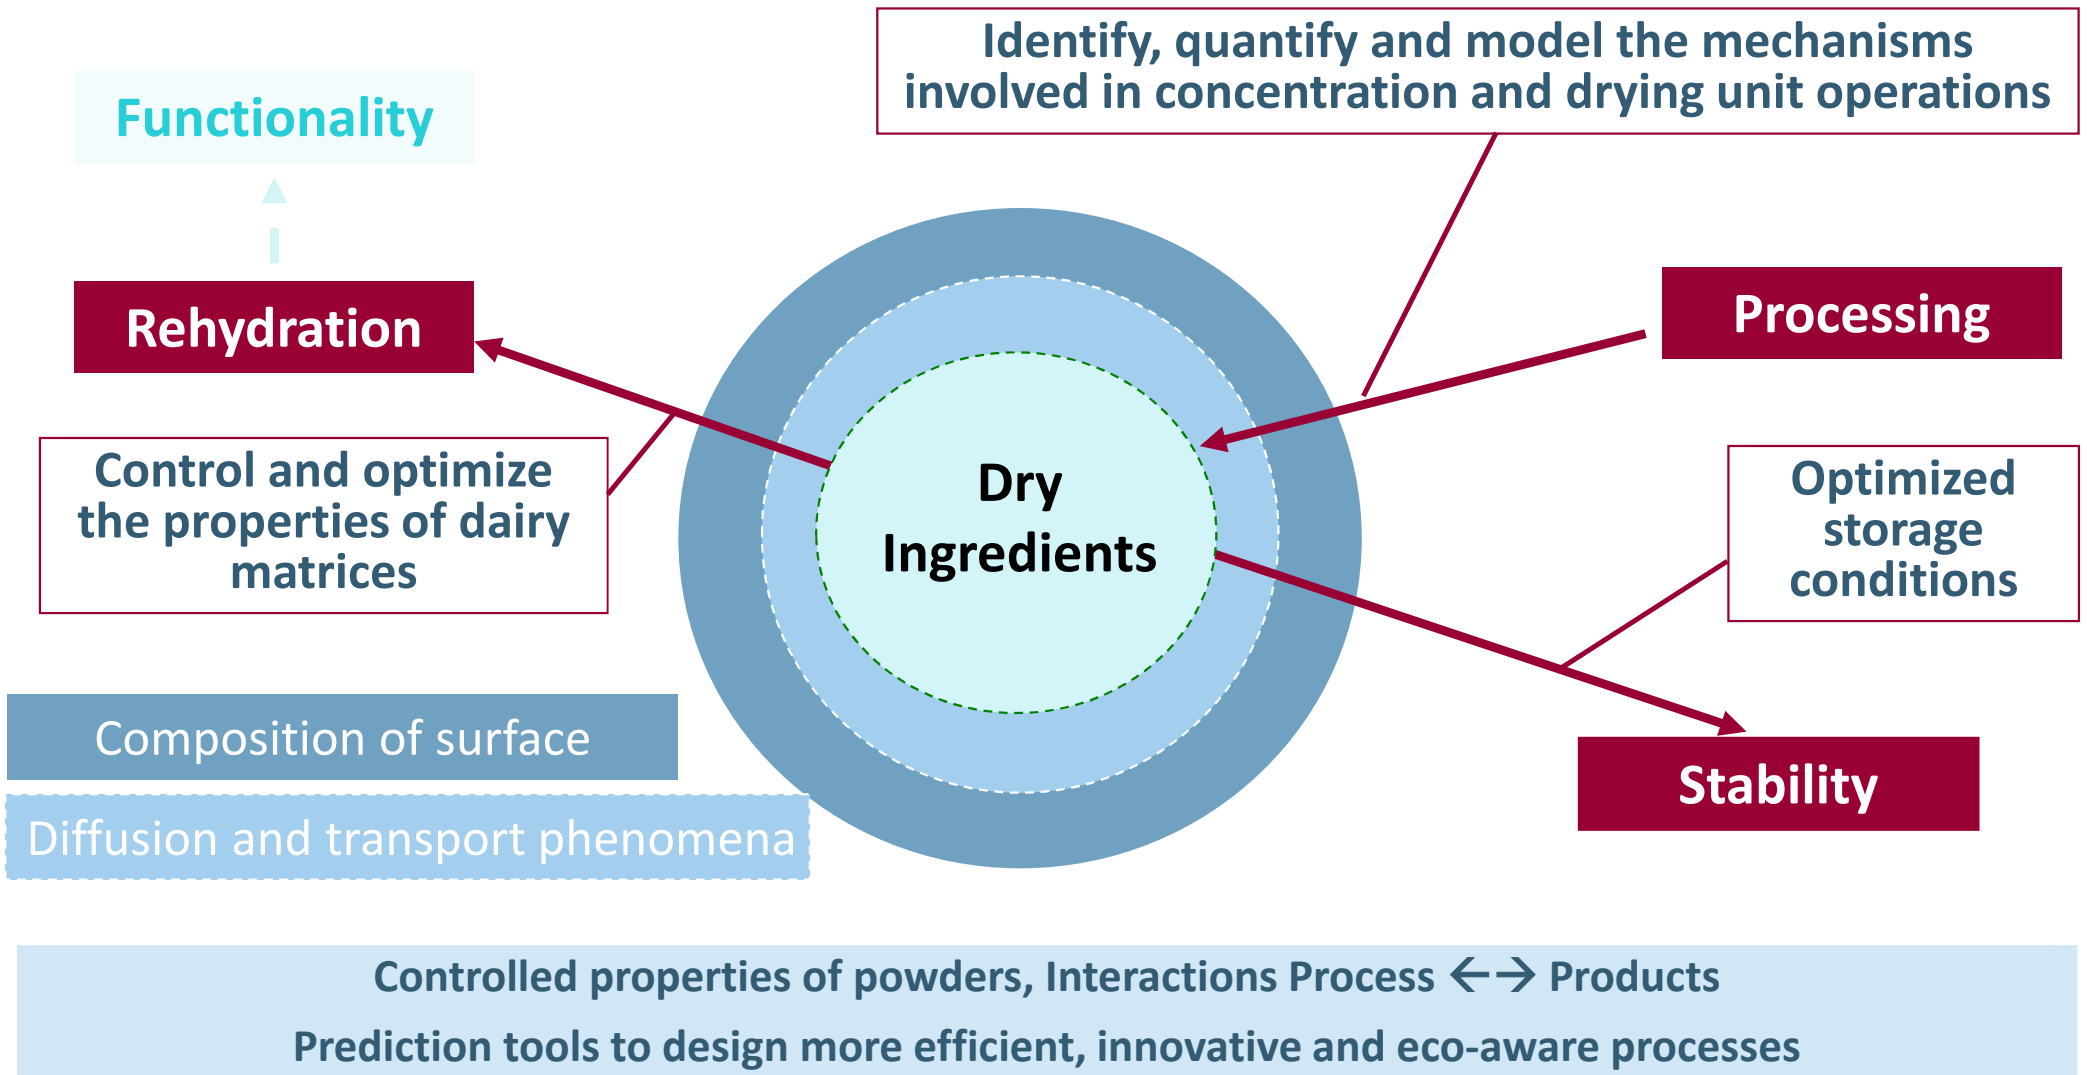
Identify, quantify and model the mechanisms involved in concentration and drying unit operations

Functionality

Rehydration

Processing

Control and optimize the properties of dairy matrices

Dry Ingredients

Optimized storage conditions

Composition of surface

Diffusion and transport phenomena

Stability

Controlled properties of powders, Interactions Process $\leftarrow\rightarrow$ Products

Prediction tools to design more efficient, innovative and eco-aware processes